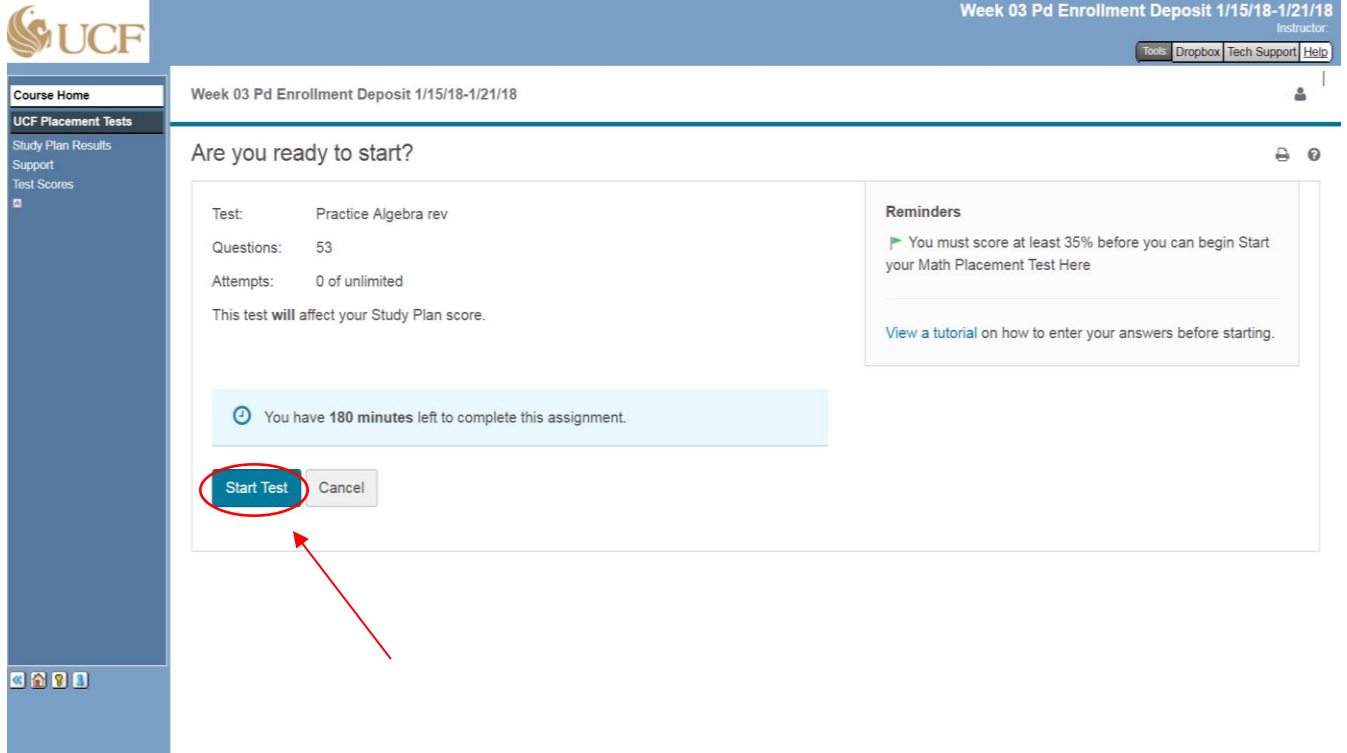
UCF

Week 03 Pd Enrollment Deposit 1/15/18-1/21/18
Instructor:

Tools Dropbox Tech Support Help

Course Home
UCF Placement Tests
Study Plan Results
Support
Test Scores

Week 03 Pd Enrollment Deposit 1/15/18-1/21/18

Are you ready to start?

Test: Practice Algebra rev
Questions: 53
Attempts: 0 of unlimited
This test **will** affect your Study Plan score.

Reminders
You must score at least 35% before you can begin Start your Math Placement Test Here

View a tutorial on how to enter your answers before starting.

You have **180 minutes** left to complete this assignment.

Start Test Cancel